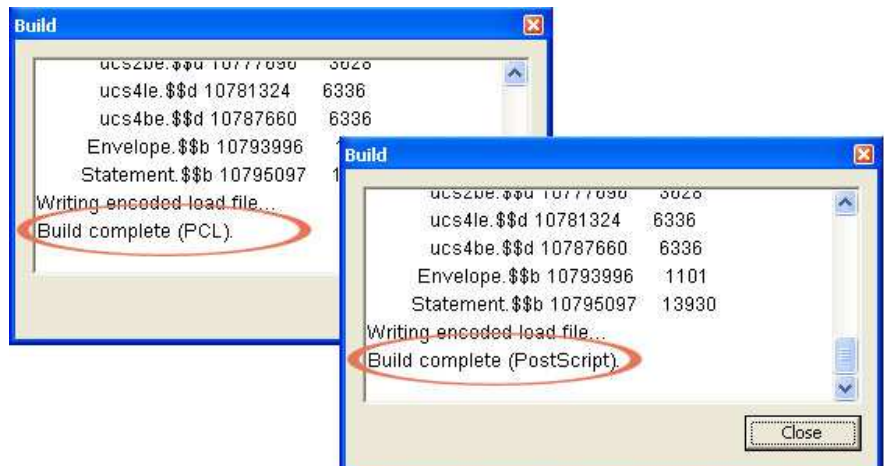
Build

ucs2be.$$d 10777090 3028
ucs4le.$$d 10781324 6336
ucs4be.$$d 10787660 6336
Envelope.$$b 10793996 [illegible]
Statement.$$b 10795097 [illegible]
Writing encoded load file...
Build complete (PCL).

Build

ucs2be.$$d 10777090 3028
ucs4le.$$d 10781324 6336
ucs4be.$$d 10787660 6336
Envelope.$$b 10793996 1101
Statement.$$b 10795097 13930
Writing encoded load file...
Build complete (PostScript).

Close